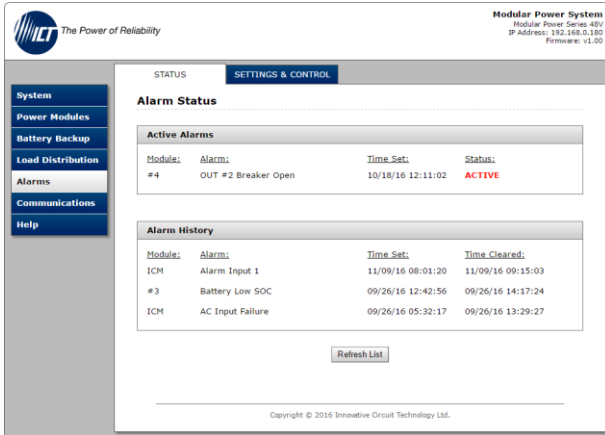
ICT The Power of Reliability

Modular Power System
Modular Power Series 48V
IP Address: 192.168.0.180
Firmware: v1.00

STATUS
SETTINGS & CONTROL

System
Power Modules
Battery Backup
Load Distribution
Alarms
Communications
Help

Alarm Status

Active Alarms

| Module: | Alarm: | Time Set: | Status: |
|---|---|---|---|
| #4 | OUT #2 Breaker Open | 10/18/16 12:11:02 | ACTIVE |

Alarm History

| Module: | Alarm: | Time Set: | Time Cleared: |
|---|---|---|---|
| ICM | Alarm Input 1 | 11/09/16 08:01:20 | 11/09/16 09:15:03 |
| #3 | Battery Low SOC | 09/26/16 12:42:56 | 09/26/16 14:17:24 |
| ICM | AC Input Failure | 09/26/16 05:32:17 | 09/26/16 13:29:27 |

Refresh List

Copyright © 2016 Innovative Circuit Technology Ltd.